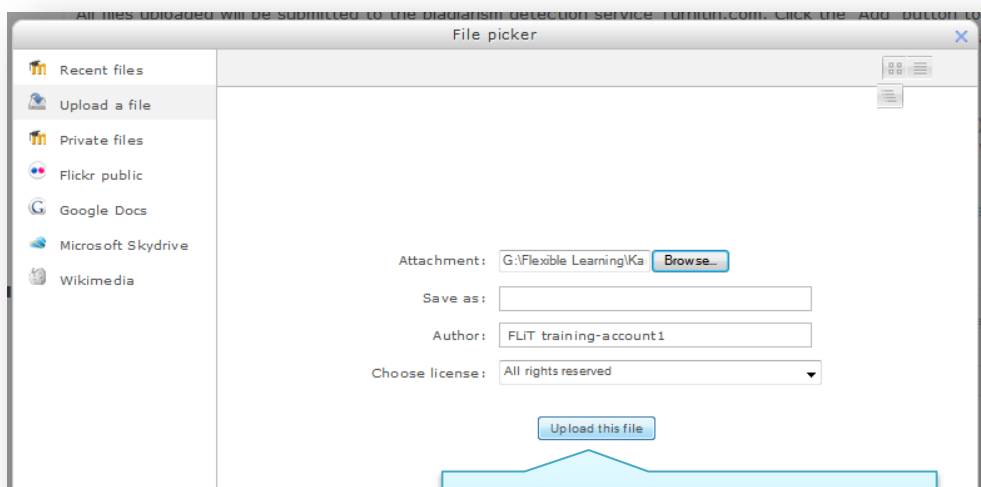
All files uploaded will be submitted to the plagiarism detection service Turnitin.com. Click the 'Add' button to

File picker

Recent files
Upload a file
Private files
Flickr public
Google Docs
Microsoft Skydrive
Wikimedia

Attachment: G:\Flexible Learning\Ka Browse...
Save as:
Author: FLiT training-account1
Choose license: All rights reserved

Upload this file